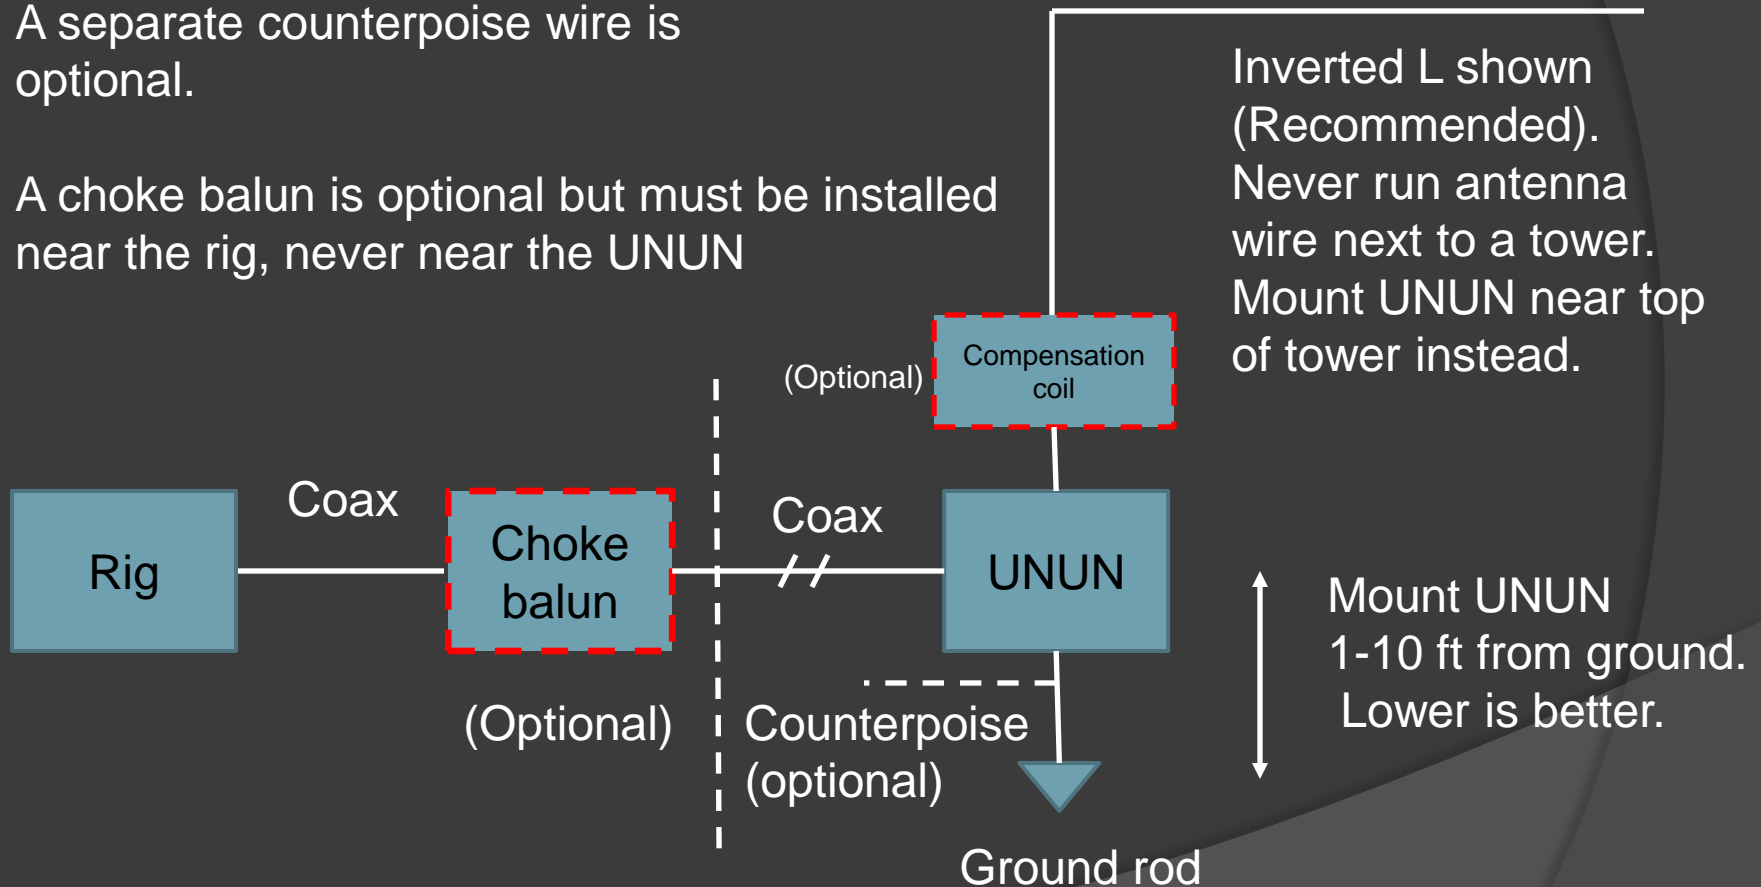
A separate counterpoise wire is optional.

A choke balun is optional but must be installed near the rig, never near the UNUN

Inverted L shown (Recommended). Never run antenna wire next to a tower. Mount UNUN near top of tower instead.

(Optional)

Compensation coil

Coax

Rig

Choke balun

Coax

UNUN

Mount UNUN 1-10 ft from ground. Lower is better.

(Optional)

Counterpoise (optional)

Ground rod